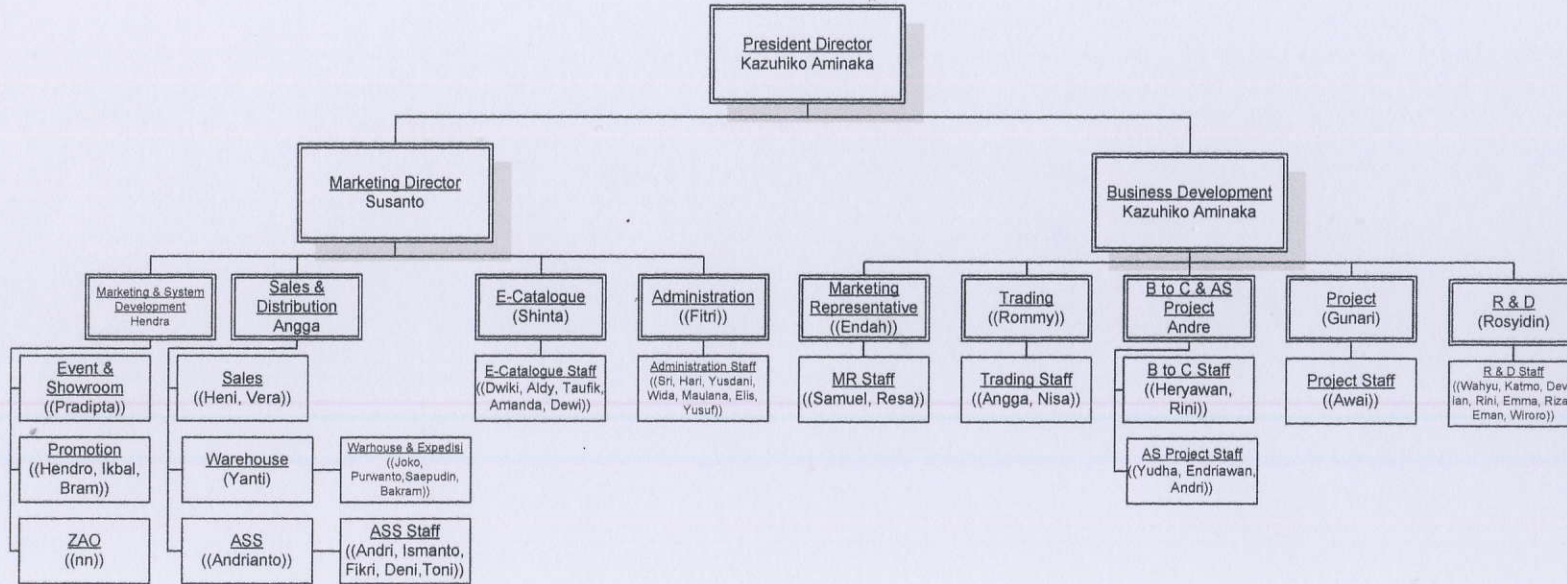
President Director
Kazuhiko Aminaka

Marketing Director
Susanto

Business Development
Kazuhiko Aminaka

Marketing & System Development
Hendra

Sales & Distribution
Angga

E-Catalogue
(Shinta)

Administration
((Fitri))

Marketing Representative
((Endah))

Trading
((Rommy))

B to C & AS Project
Andre

Project
(Gunari)

R & D
(Rosyidin)

Event & Showroom
((Pradipta))

Promotion
((Hendro, Ikbal, Bram))

ZAO
((nn))

Sales
((Heni, Vera))

Warehouse
(Yanti)

Warhouse & Expedisi
((Joko, Purwanto,Saepudin, Bakram))

ASS
((Andrianto))

ASS Staff
((Andri, Ismanto, Fikri, Deni,Toni))

E-Catalogue Staff
((Dwiki, Aldy, Taufik, Amanda, Dewi))

Administration Staff
((Sri, Hari, Yusdani, Wida, Maulana, Elis, Yusuf))

MR Staff
((Samuel, Resa))

Trading Staff
((Angga, Nisa))

B to C Staff
((Heryawan, Rini))

AS Project Staff
((Yudha, Endriawan, Andri))

Project Staff
((Awai))

R & D Staff
((Wahyu, Katmo, Dev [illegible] lan, Rini, Emma, Riza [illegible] Eman, Wiroro))